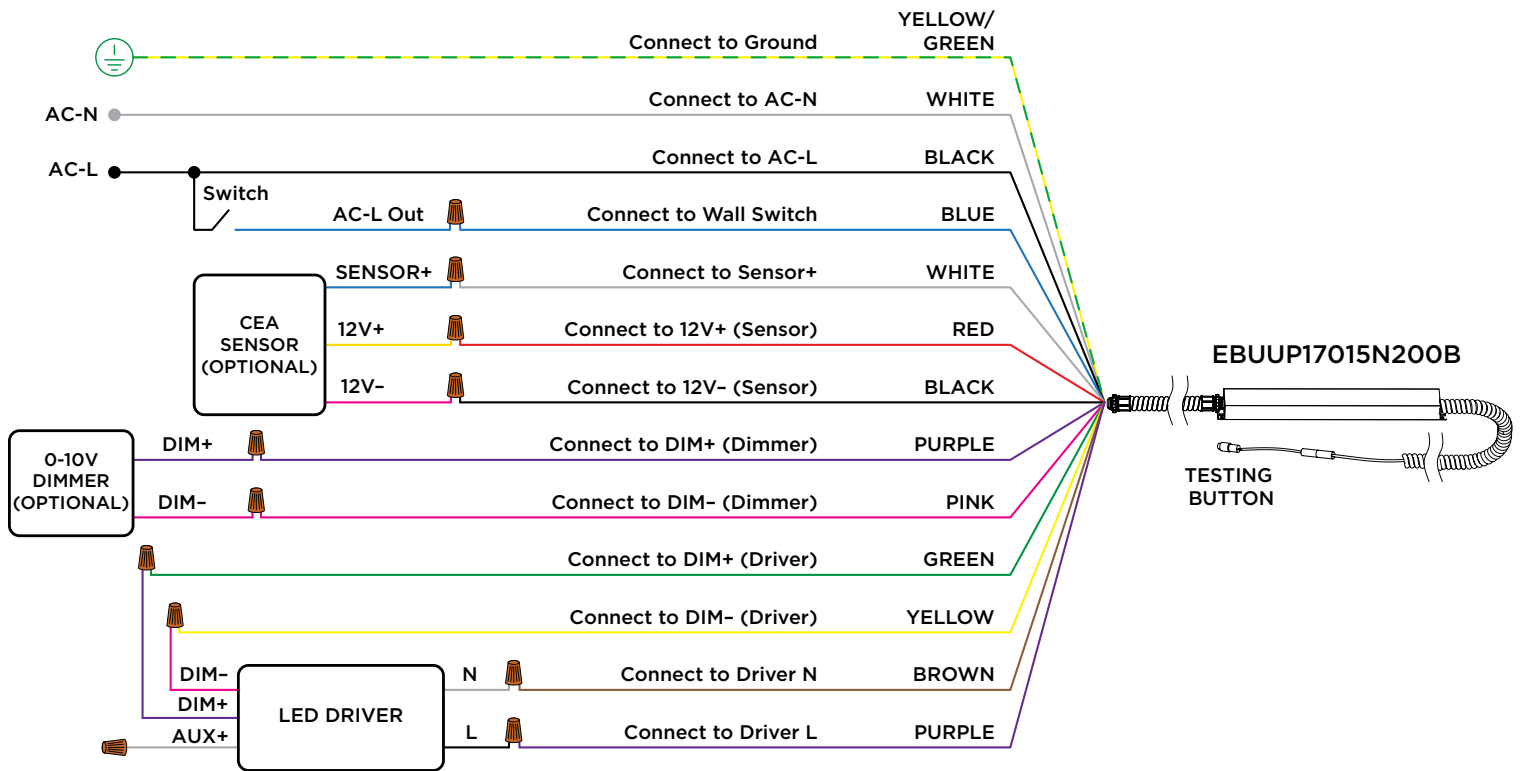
YELLOW/ GREEN
Connect to Ground
AC-N
Connect to AC-N
WHITE
AC-L
Connect to AC-L
BLACK
Switch
AC-L Out
Connect to Wall Switch
BLUE
SENSOR+
Connect to Sensor+
WHITE
CEA SENSOR (OPTIONAL)
12V+
Connect to 12V+ (Sensor)
RED
EBUUP17015N200B
12V–
Connect to 12V– (Sensor)
BLACK
0-10V DIMMER (OPTIONAL)
DIM+
Connect to DIM+ (Dimmer)
PURPLE
TESTING BUTTON
DIM–
Connect to DIM– (Dimmer)
PINK
Connect to DIM+ (Driver)
GREEN
Connect to DIM– (Driver)
YELLOW
DIM–
N
Connect to Driver N
BROWN
DIM+
LED DRIVER
AUX+
L
Connect to Driver L
PURPLE